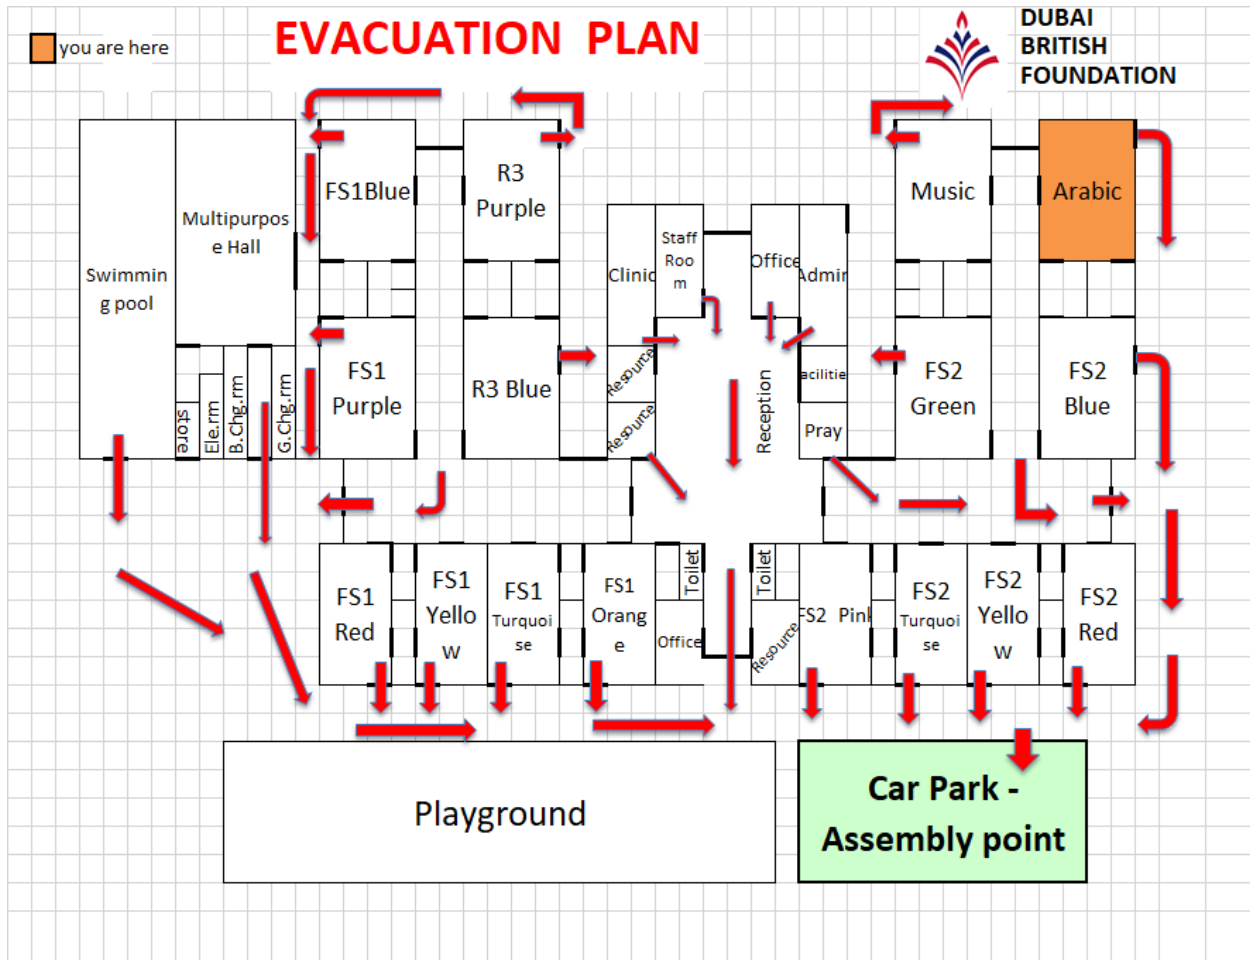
you are here

EVACUATION PLAN

DUBAI BRITISH FOUNDATION

Swimmin g pool

Multipurpos e Hall

FS1Blue

R3 Purple

Clinic

Staff Roo m

Office

Admin

Music

Arabic

store

Ele.rm

B.Chg.rm

G.Chg.rm

FS1 Purple

R3 Blue

Resource

Resource

Reception

acilitie

Pray

FS2 Green

FS2 Blue

FS1 Red

FS1 Yello w

FS1 Turquoi se

FS1 Orang e

Toilet

Office

Toilet

Resource

FS2 Pink

FS2 Turquoi se

FS2 Yello w

FS2 Red

Playground

Car Park - Assembly point